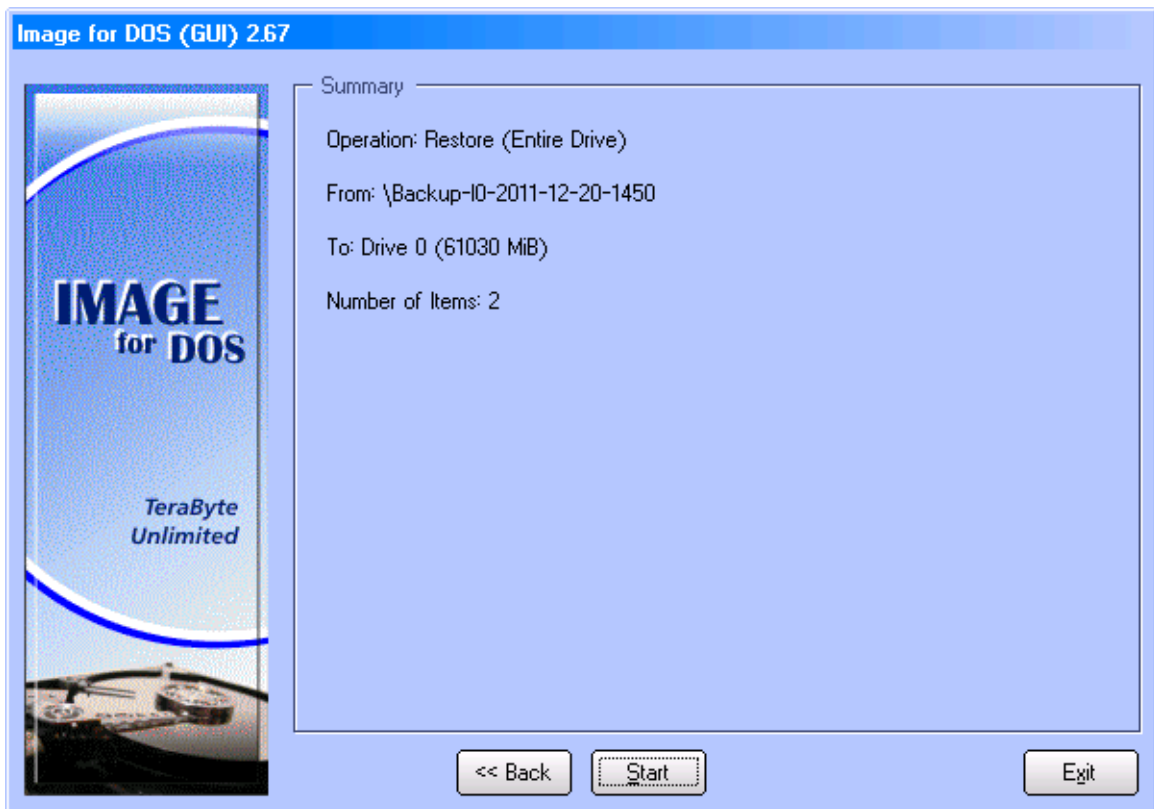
Image for DOS (GUI) 2.67

IMAGE for DOS

TeraByte Unlimited

Summary

Operation: Restore (Entire Drive)

From: \Backup-l0-2011-12-20-1450

To: Drive 0 (61030 MiB)

Number of Items: 2

<< Back

Start

Exit